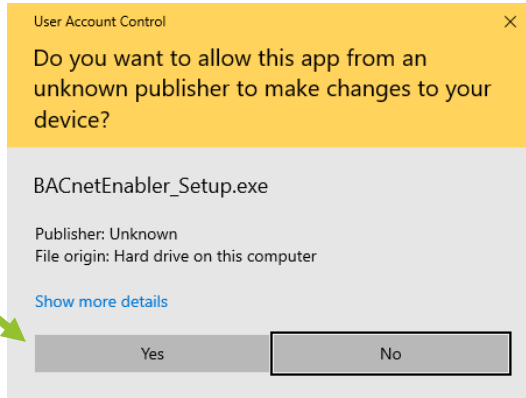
User Account Control

×

Do you want to allow this app from an unknown publisher to make changes to your device?

BACnetEnabler_Setup.exe

Publisher: Unknown
File origin: Hard drive on this computer

Show more details

Yes

No